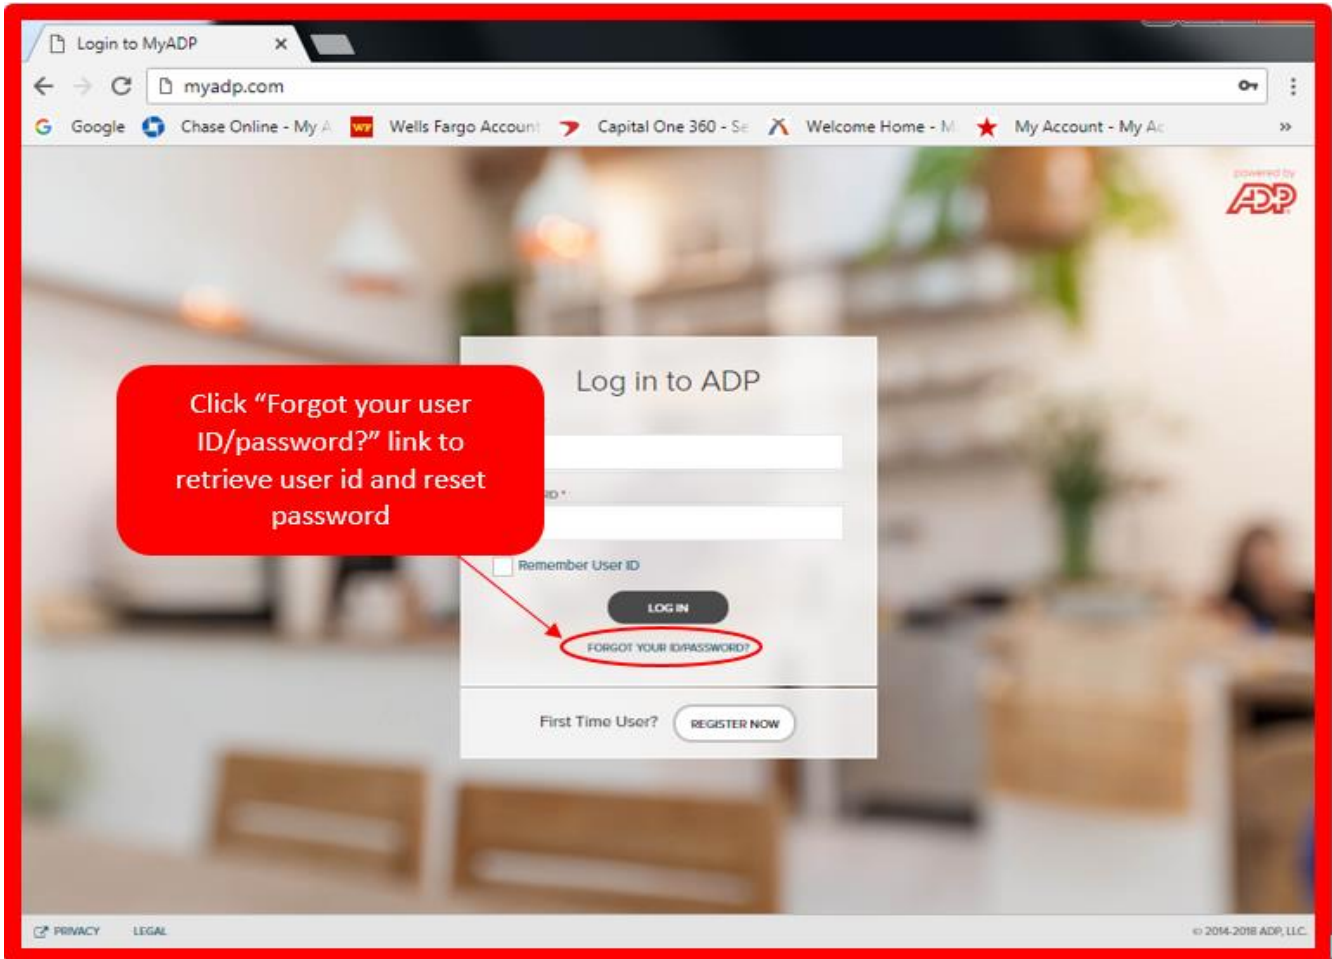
Login to MyADP ×

myadp.com

Google Chase Online - My A Wells Fargo Account Capital One 360 - Se Welcome Home - M My Account - My Ac »

powered by
ADP

Log in to ADP

Click "Forgot your user ID/password?" link to retrieve user id and reset password

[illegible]D *

Remember User ID

LOG IN

FORGOT YOUR ID/PASSWORD?

First Time User? REGISTER NOW

PRIVACY LEGAL

© 2014-2018 ADP, LLC.